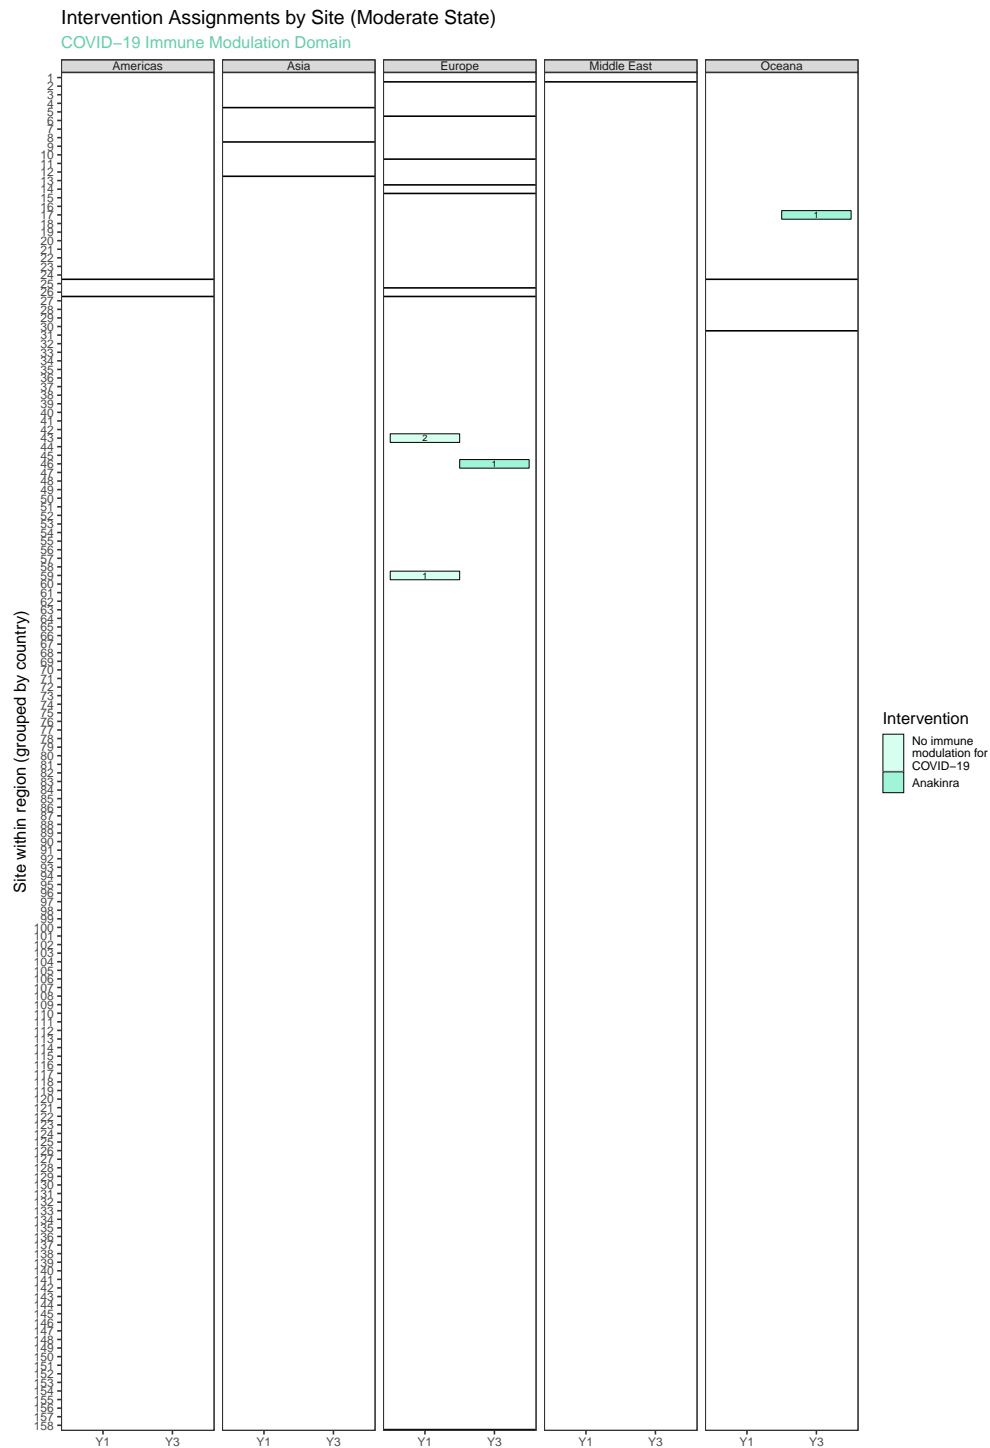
Intervention Assignments by Site (Moderate State)
COVID−19 Immune Modulation Domain

Americas
Asia
Europe
Middle East
Oceana

Site within region (grouped by country)

1 2 3 4 5 6 7 8 9 10 11 12 13 14 15 16 17 18 19 20 21 22 23 24 25 26 27 28 29 30 31 32 33 34 35 36 37 38 39 40 41 42 43 44 45 46 47 48 49 50 51 52 53 54 55 56 57 58 59 60 61 62 63 64 65 66 67 68 69 70 71 72 73 74 75 76 77 78 79 80 81 82 83 84 85 86 87 88 89 90 91 92 93 94 95 96 97 98 99 100 101 102 103 104 105 106 107 108 109 110 111 112 113 114 115 116 117 118 119 120 121 122 123 124 125 126 127 128 129 130 131 132 133 134 135 136 137 138 139 140 141 142 143 144 145 146 147 148 149 150 151 152 153 154 155 156 157 158

2
1
1
1

Y1 Y3 Y1 Y3 Y1 Y3 Y1 Y3 Y1 Y3

Intervention
No immune modulation for COVID−19
Anakinra